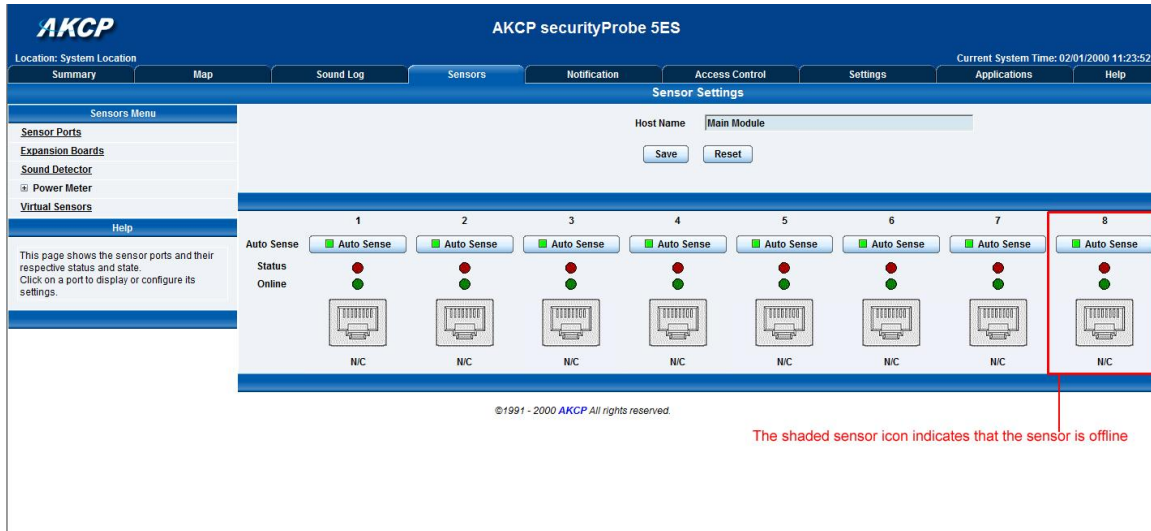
AKCP

AKCP securityProbe 5ES

Location: System Location

Current System Time: 02/01/2000 11:23:52

Summary | Map | Sound Log | Sensors | Notification | Access Control | Settings | Applications | Help

Sensor Settings

Sensors Menu

Sensor Ports
Expansion Boards
Sound Detector
⊞ Power Meter
Virtual Sensors

Help

This page shows the sensor ports and their respective status and state.
Click on a port to display or configure its settings.

Host Name Main Module

Save Reset

| | 1 | 2 | 3 | 4 | 5 | 6 | 7 | 8 |
|---|---|---|---|---|---|---|---|---|
| Auto Sense | Auto Sense | Auto Sense | Auto Sense | Auto Sense | Auto Sense | Auto Sense | Auto Sense | Auto Sense |
| Status | | | | | | | | |
| Online | | | | | | | | |
| | N/C | N/C | N/C | N/C | N/C | N/C | N/C | N/C |

©1991 - 2000 AKCP All rights reserved.

The shaded sensor icon indicates that the sensor is offline